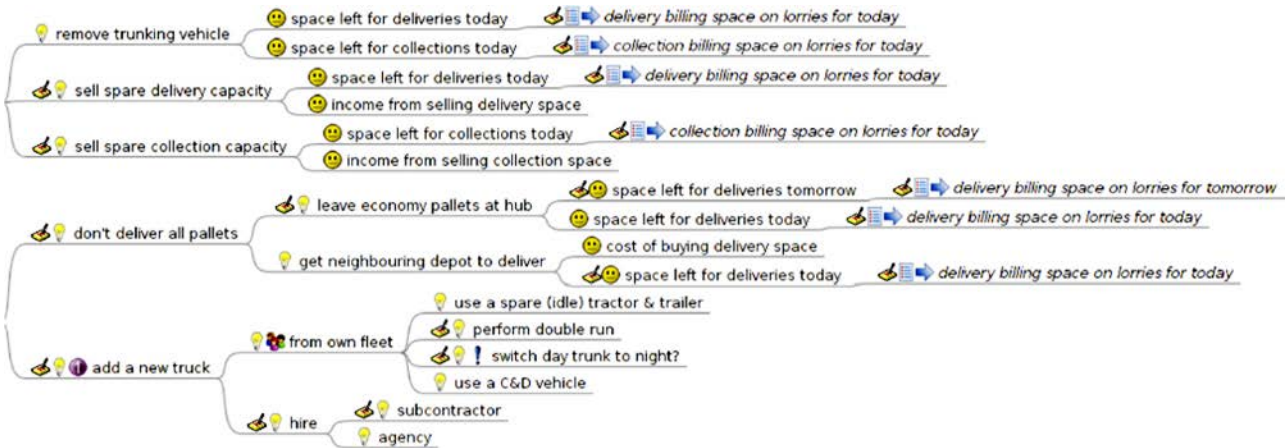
remove trunking vehicle
space left for deliveries today
*delivery billing space on lorries for today*
space left for collections today
*collection billing space on lorries for today*
sell spare delivery capacity
space left for deliveries today
*delivery billing space on lorries for today*
income from selling delivery space
sell spare collection capacity
space left for collections today
*collection billing space on lorries for today*
income from selling collection space
don't deliver all pallets
leave economy pallets at hub
space left for deliveries tomorrow
*delivery billing space on lorries for tomorrow*
space left for deliveries today
*delivery billing space on lorries for today*
get neighbouring depot to deliver
cost of buying delivery space
space left for deliveries today
*delivery billing space on lorries for today*
1 add a new truck
from own fleet
use a spare (idle) tractor & trailer
perform double run
! switch day trunk to night?
use a C&D vehicle
hire
subcontractor
agency